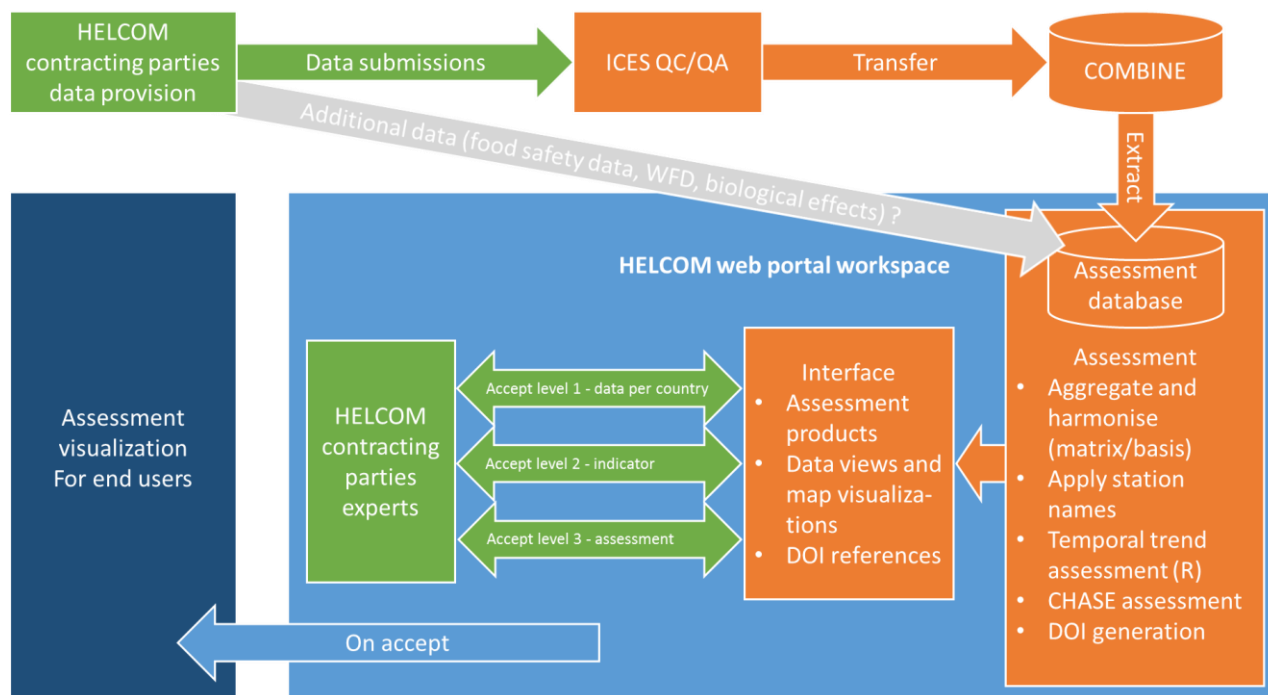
HELCOM contracting parties data provision

Data submissions

ICES QC/QA

Transfer

COMBINE

Additional data (food safety data, WFD, biological effects) ?

Extract

HELCOM web portal workspace

Assessment database

Assessment
• Aggregate and harmonise (matrix/basis)
• Apply station names
• Temporal trend assessment (R)
• CHASE assessment
• DOI generation

Interface
• Assessment products
• Data views and map visualizations
• DOI references

Accept level 1 - data per country

Accept level 2 - indicator

Accept level 3 - assessment

HELCOM contracting parties experts

Assessment visualization For end users

On accept